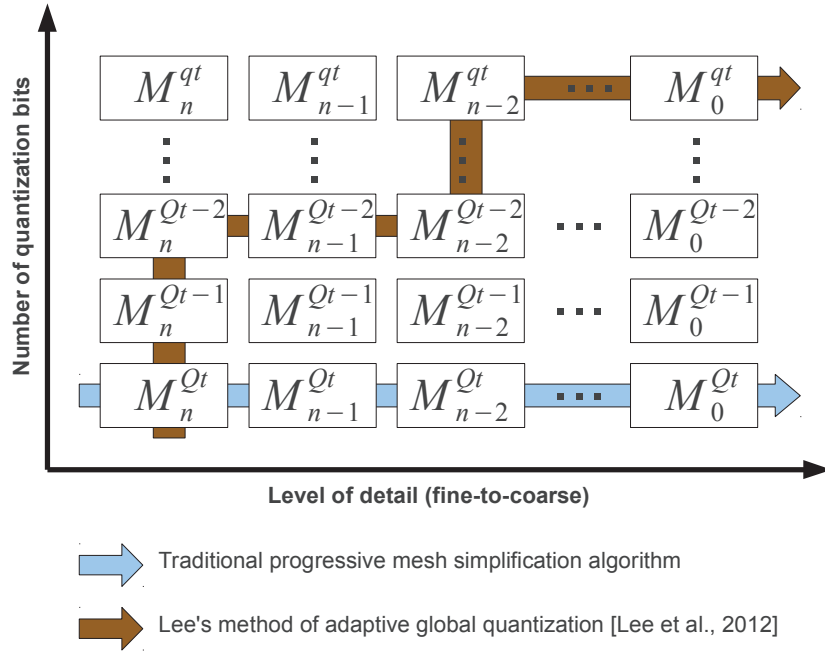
Number of quantization bits

| $M_n^{qt}$ | $M_{n-1}^{qt}$ | $M_{n-2}^{qt}$ | ... | $M_0^{qt}$ |
|---|---|---|---|---|
| ⋮ | ⋮ | ⋮ | | ⋮ |
| $M_n^{Qt-2}$ | $M_{n-1}^{Qt-2}$ | $M_{n-2}^{Qt-2}$ | ... | $M_0^{Qt-2}$ |
| $M_n^{Qt-1}$ | $M_{n-1}^{Qt-1}$ | $M_{n-2}^{Qt-1}$ | ... | $M_0^{Qt-1}$ |
| $M_n^{Qt}$ | $M_{n-1}^{Qt}$ | $M_{n-2}^{Qt}$ | ... | $M_0^{Qt}$ |

Level of detail (fine-to-coarse)

Traditional progressive mesh simplification algorithm

Lee's method of adaptive global quantization [Lee et al., 2012]